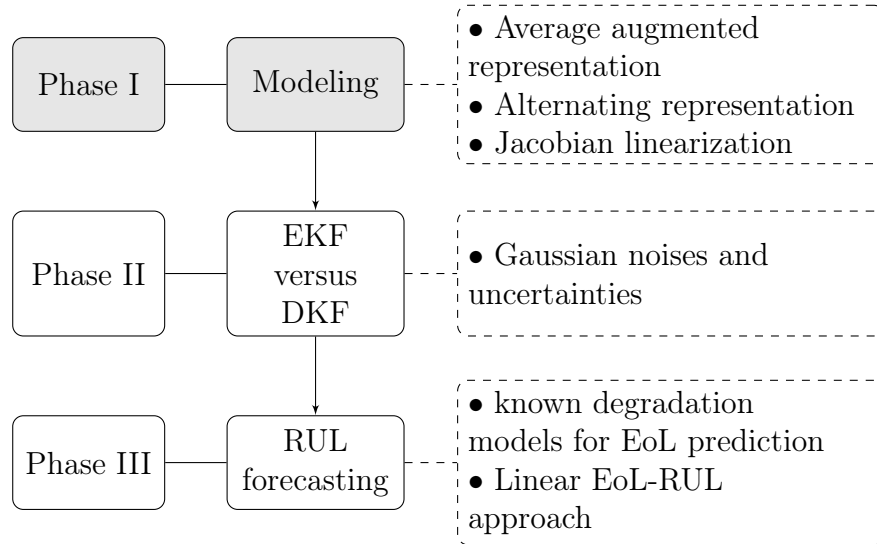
Phase I

Modeling

• Average augmented representation
• Alternating representation
• Jacobian linearization

Phase II

EKF versus DKF

• Gaussian noises and uncertainties

Phase III

RUL forecasting

• known degradation models for EoL prediction
• Linear EoL-RUL approach